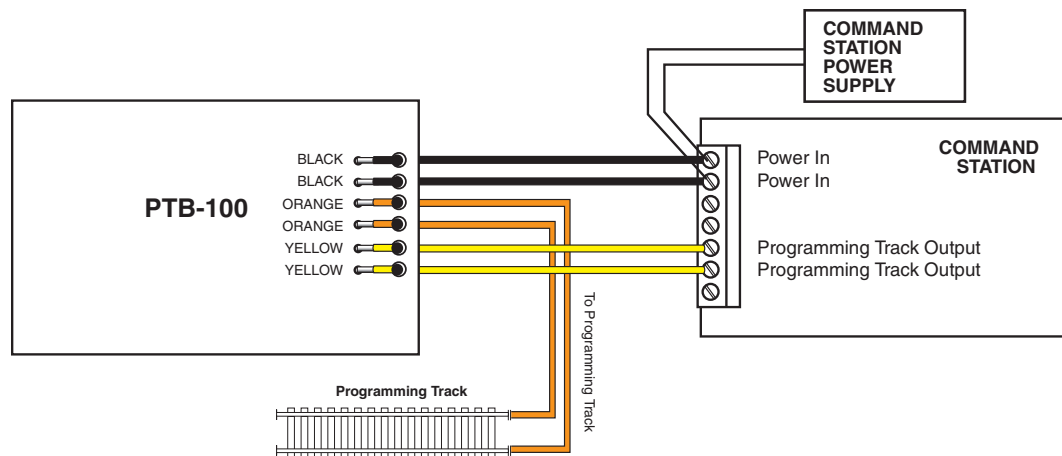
COMMAND STATION POWER SUPPLY

PTB-100

BLACK
BLACK
ORANGE
ORANGE
YELLOW
YELLOW

COMMAND STATION

Power In
Power In
Programming Track Output
Programming Track Output

To Programming Track

Programming Track